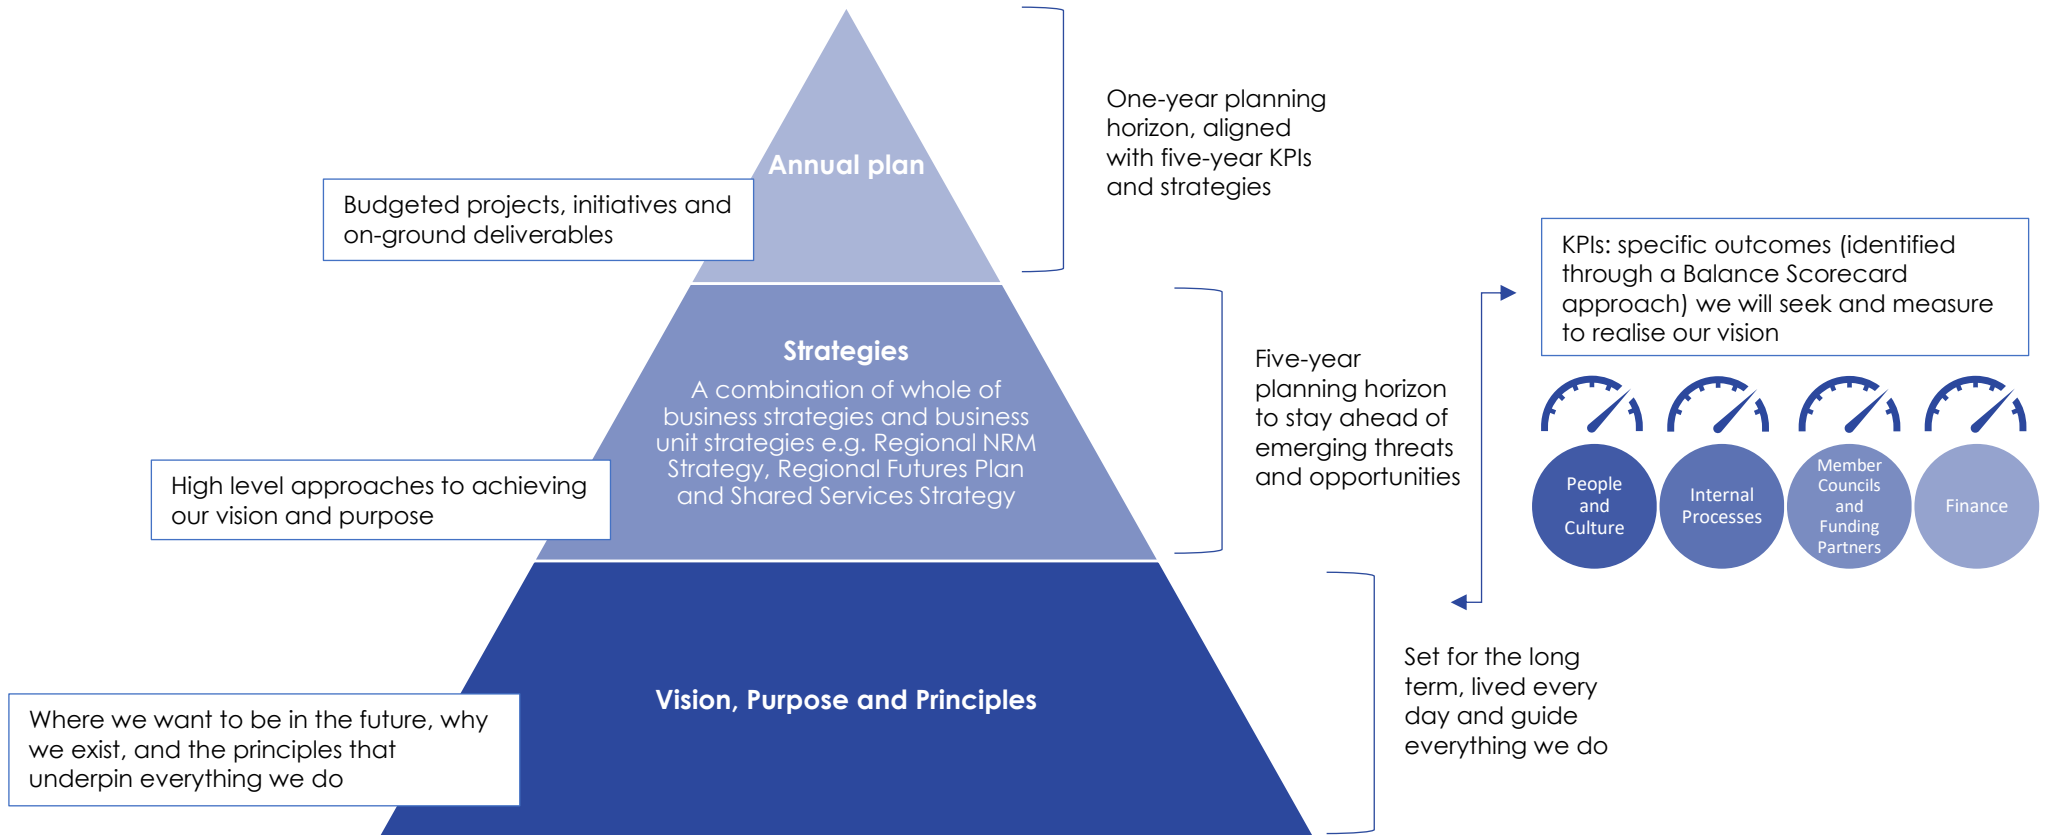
Annual plan

Budgeted projects, initiatives and on-ground deliverables

One-year planning horizon, aligned with five-year KPIs and strategies

Strategies

A combination of whole of business strategies and business unit strategies e.g. Regional NRM Strategy, Regional Futures Plan and Shared Services Strategy

High level approaches to achieving our vision and purpose

Five-year planning horizon to stay ahead of emerging threats and opportunities

KPIs: specific outcomes (identified through a Balance Scorecard approach) we will seek and measure to realise our vision

People and Culture

Internal Processes

Member Councils and Funding Partners

Finance

Vision, Purpose and Principles

Where we want to be in the future, why we exist, and the principles that underpin everything we do

Set for the long term, lived every day and guide everything we do